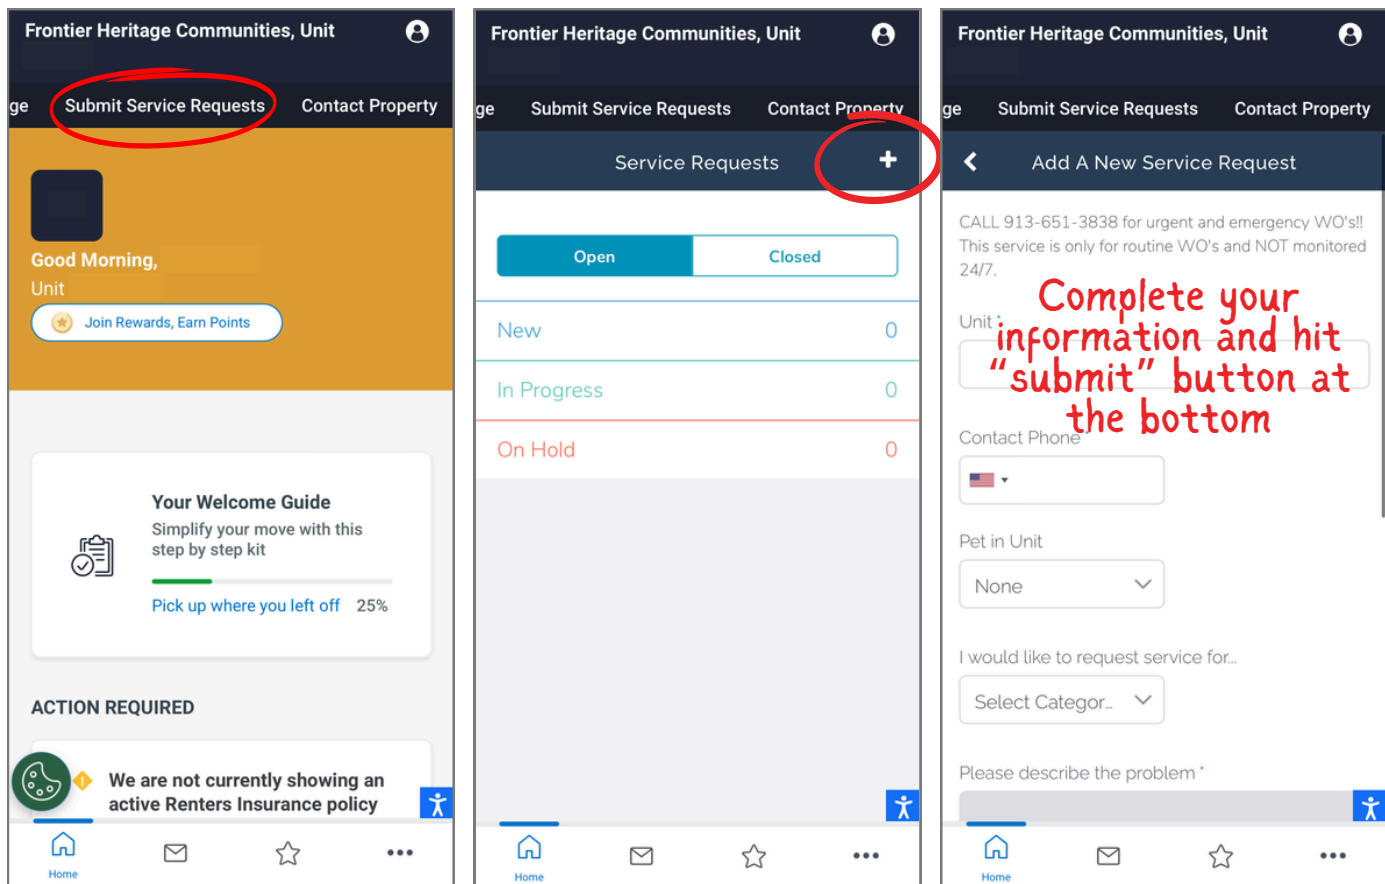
Frontier Heritage Communities, Unit

ge Submit Service Requests Contact Property

Good Morning,
Unit

Join Rewards, Earn Points

Your Welcome Guide
Simplify your move with this step by step kit

Pick up where you left off 25%

ACTION REQUIRED

We are not currently showing an active Renters Insurance policy

Home

Frontier Heritage Communities, Unit

ge Submit Service Requests Contact Property

Service Requests +

| Open | Closed |
|---|---|

New 0

In Progress 0

On Hold 0

Home

Frontier Heritage Communities, Unit

ge Submit Service Requests Contact Property

Add A New Service Request

CALL 913-651-3838 for urgent and emergency WO's!! This service is only for routine WO's and NOT monitored 24/7.

Complete your information and hit "submit" button at the bottom

Unit *

Contact Phone

Pet in Unit

None

I would like to request service for...

Select Categor...

Please describe the problem *

Home